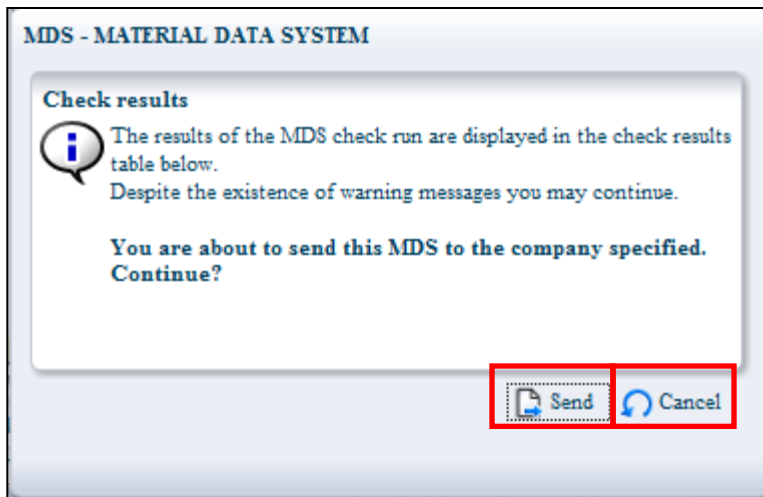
MDS - MATERIAL DATA SYSTEM

Check results

The results of the MDS check run are displayed in the check results table below.
Despite the existence of warning messages you may continue.

You are about to send this MDS to the company specified. Continue?

Send Cancel